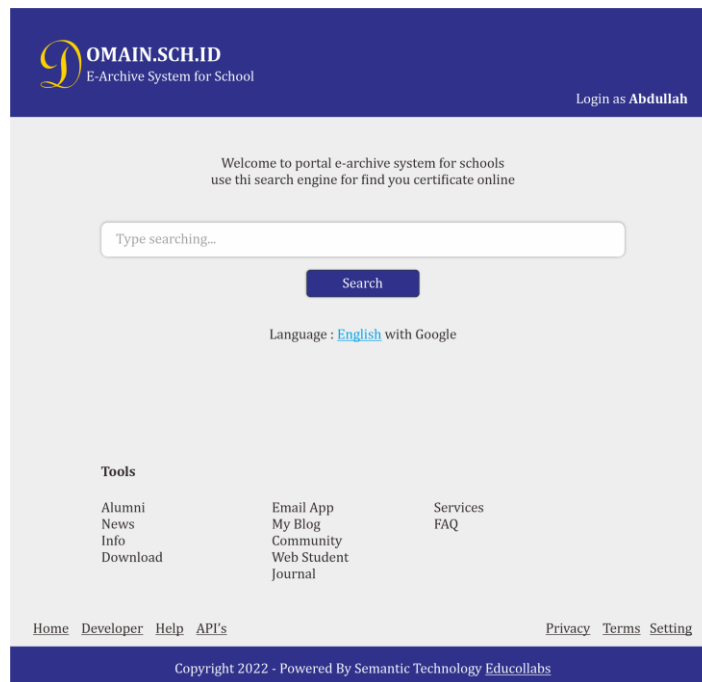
DOMAIN.SCH.ID
E-Archive System for School

Login as Abdullah

Welcome to portal e-archive system for schools
use thi search engine for find you certificate online

Type searching...

Search

Language : English with Google

Tools

Alumni
News
Info
Download

Email App
My Blog
Community
Web Student
Journal

Services
FAQ

Home Developer Help API's

Privacy Terms Setting

Copyright 2022 - Powered By Semantic Technology Educollabs